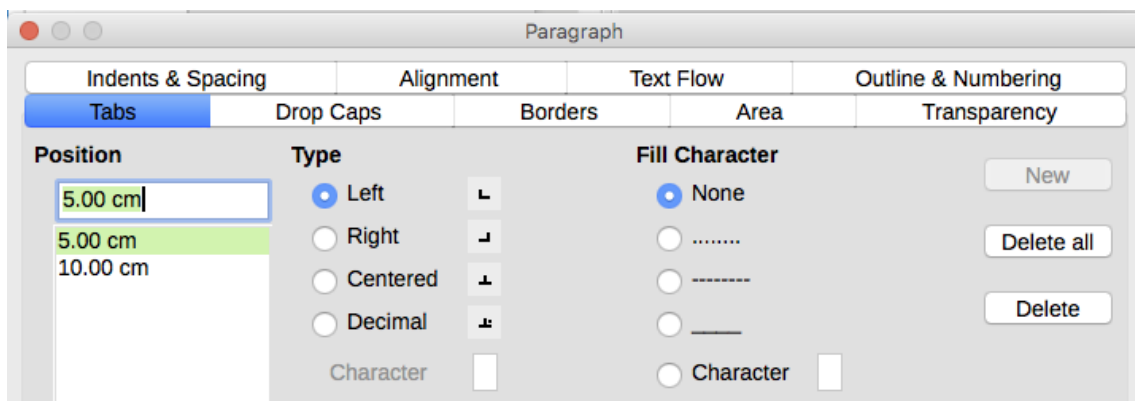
Paragraph

Indents & Spacing | Alignment | Text Flow | Outline & Numbering
Tabs | Drop Caps | Borders | Area | Transparency

Position
5.00 cm
5.00 cm
10.00 cm

Type
Left
Right
Centered
Decimal
Character

Fill Character
None
........
--------
_____
Character

New
Delete all
Delete